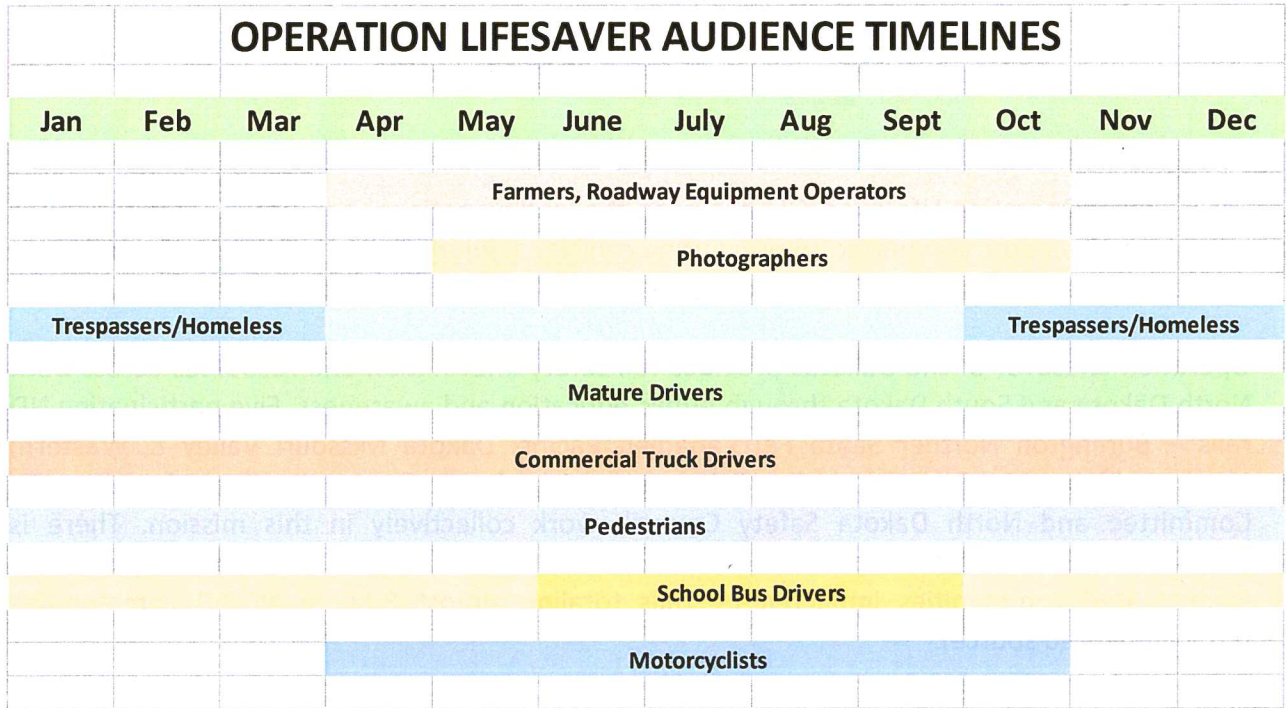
OPERATION LIFESAVER AUDIENCE TIMELINES

| Jan | Feb | Mar | Apr | May | June | July | Aug | Sept | Oct | Nov | Dec |
|---|---|---|---|---|---|---|---|---|---|---|---|

Farmers, Roadway Equipment Operators

Photographers

Trespassers/Homeless

Trespassers/Homeless

Mature Drivers

Commercial Truck Drivers

Pedestrians

School Bus Drivers

Motorcyclists